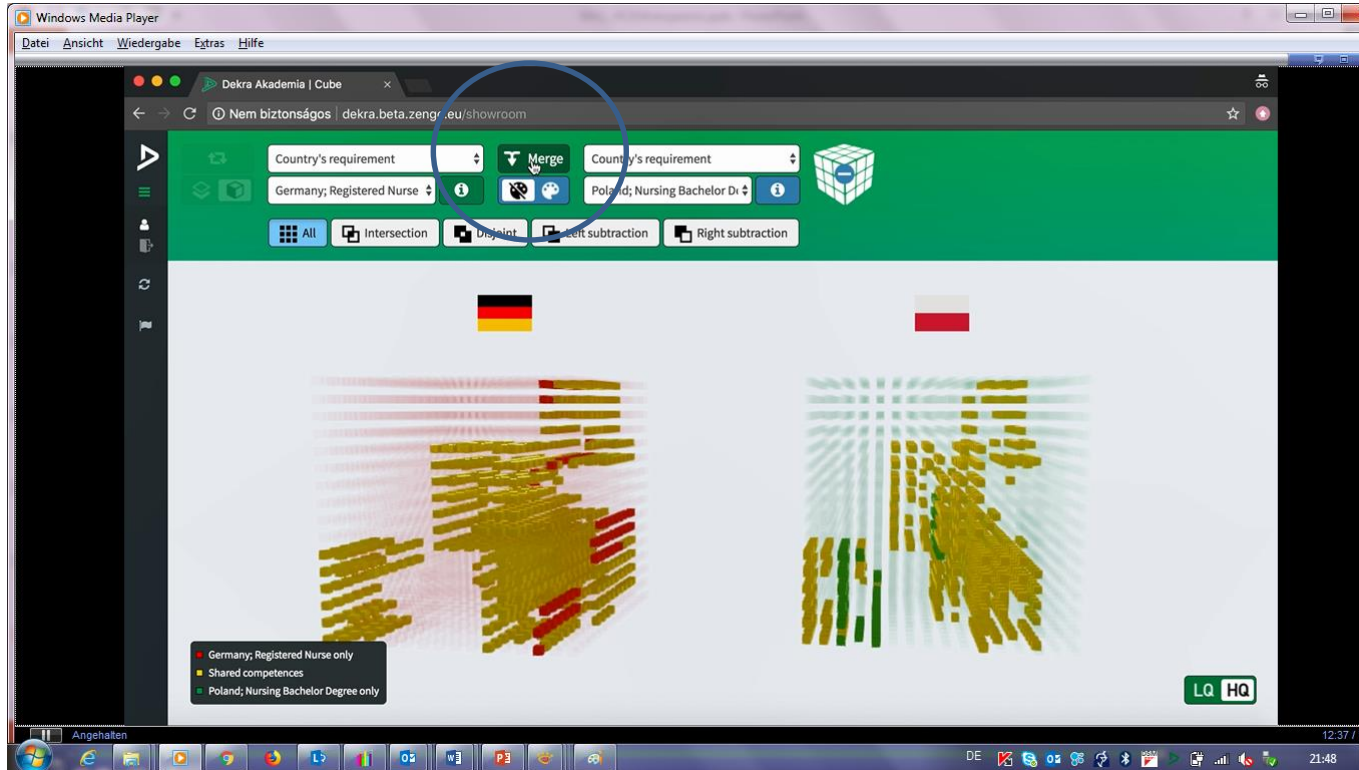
Windows Media Player

Datei Ansicht Wiedergabe Extras Hilfe

Dekra Akademia | Cube ×

Nem biztonságos | dekra.beta.zenge.eu/showroom

Country's requirement
Merge
Country's requirement

Germany; Registered Nurse
Poland; Nursing Bachelor D

All
Intersection
Disjoint
Left subtraction
Right subtraction

Germany; Registered Nurse only
Shared competences
Poland; Nursing Bachelor Degree only

LQ HQ

Angehalten
12:37 /

DE
21:48